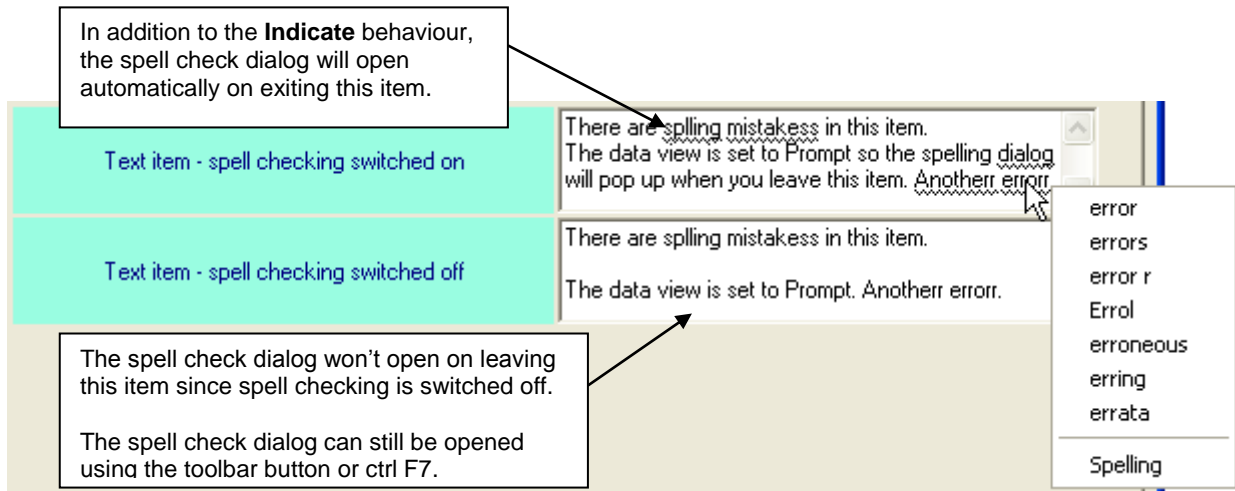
In addition to the **Indicate** behaviour, the spell check dialog will open automatically on exiting this item.

Text item - spell checking switched on

There are spllling mistakess in this item.
The data view is set to Prompt so the spelling dialog will pop up when you leave this item. Anotherr errorr.

error
errors
error r
Errol
erroneous
erring
errata
Spelling

Text item - spell checking switched off

There are spllling mistakess in this item.

The data view is set to Prompt. Anotherr errorr.

The spell check dialog won't open on leaving this item since spell checking is switched off.

The spell check dialog can still be opened using the toolbar button or ctrl F7.